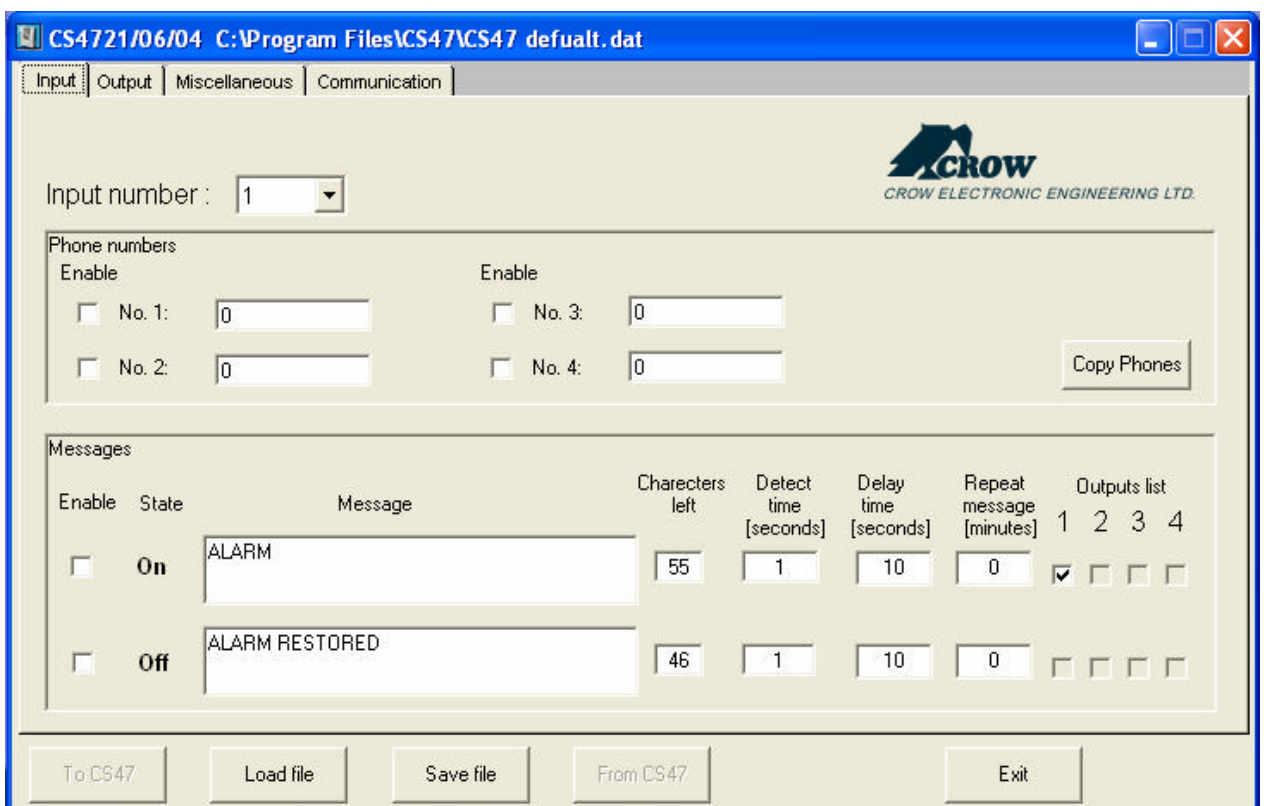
CS4721/06/04 C:\Program Files\CS47\CS47 defualt.dat

Input | Output | Miscellaneous | Communication

CROW
CROW ELECTRONIC ENGINEERING LTD.

Input number : 1

Phone numbers
Enable
No. 1: 0
No. 2: 0
Enable
No. 3: 0
No. 4: 0
Copy Phones

Messages

| Enable | State | Message | Charecters left | Detect time [seconds] | Delay time [seconds] | Repeat message [minutes] | Outputs list 1 2 3 4 |
|---|---|---|---|---|---|---|---|
| | On | ALARM | 55 | 1 | 10 | 0 | |
| | Off | ALARM RESTORED | 46 | 1 | 10 | 0 | |

To CS47 | Load file | Save file | From CS47 | Exit